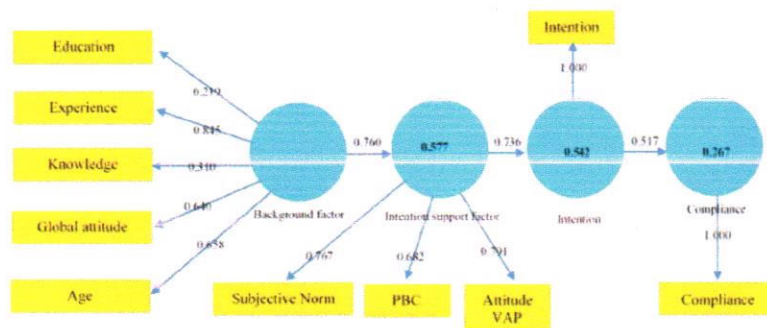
Education

Experience

Knowledge

Global attitude

Age

0.219

0.815

0.340

0.640

0.658

Background factor

0.760

0.577

Intention support factor

0.767

0.682

0.791

Subjective Norm

PBC

Attitude VAP

0.736

Intention

1.000

0.542

Intention

0.517

0.267

Compliance

1.000

Compliance